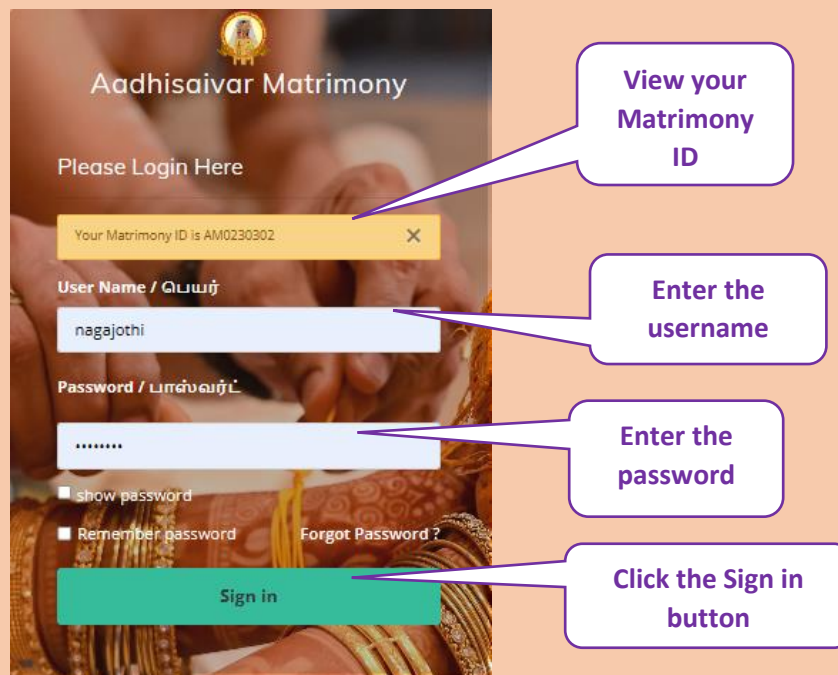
Aadhisaivar Matrimony

Please Login Here

Your Matrimony ID is AM0230302 ✕

User Name / பெயர்

nagajothi

Password / பாஸ்வர்ட்

••••••••

show password

Remember password

Forgot Password ?

Sign in

View your Matrimony ID

Enter the username

Enter the password

Click the Sign in button